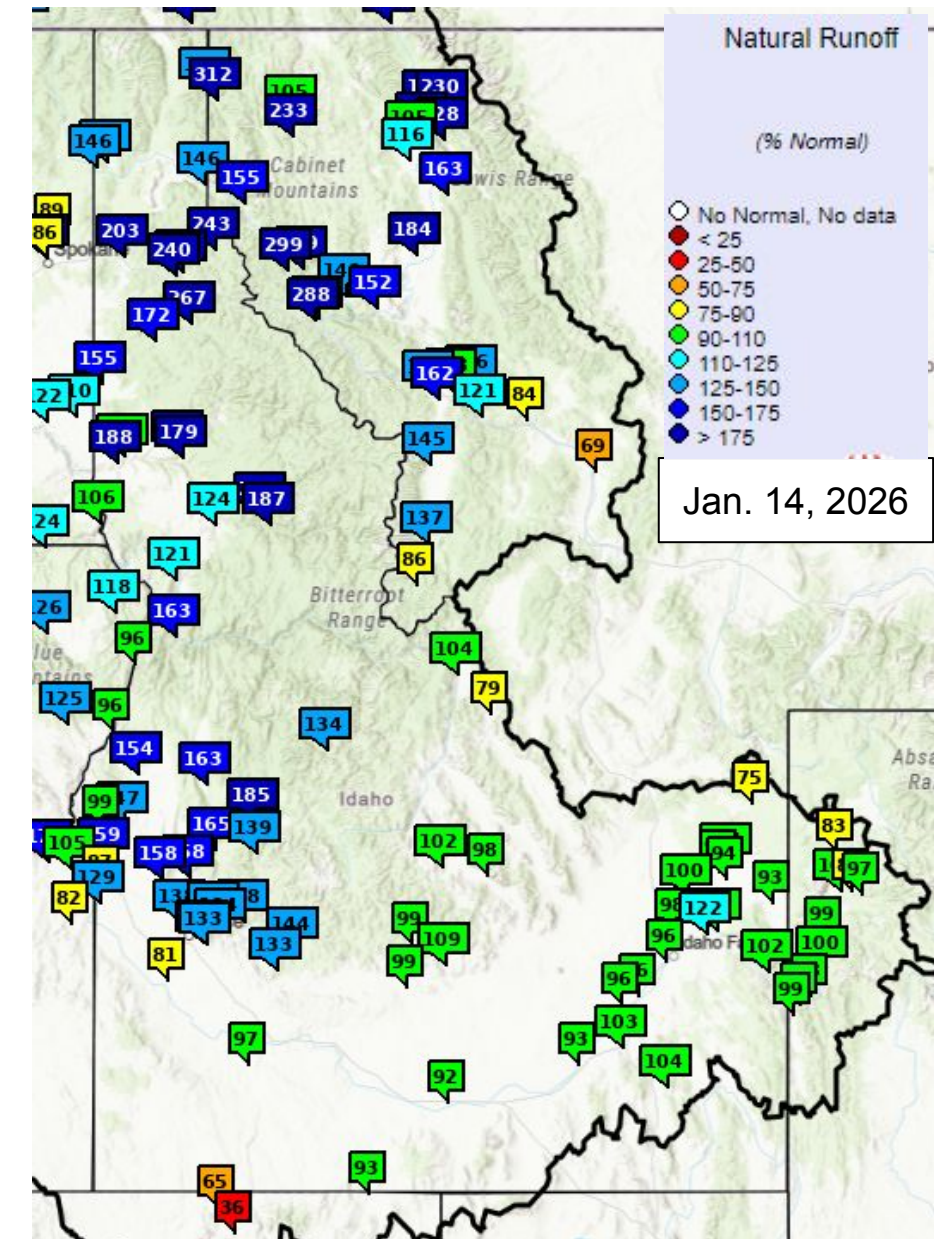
Natural Runoff

(% Normal)

No Normal, No data
< 25
25-50
50-75
75-90
90-110
110-125
125-150
150-175
> 175

Jan. 14, 2026

312
105
233
1230
105
28
116
146
146
155
163
Cabinet Mountains
Lewis Range
89
86
203
243
240
299
184
Spokane
267
148
288
152
172
155
162
121
84
122
10
188
179
145
69
106
124
187
24
137
121
86
118
Bitterroot Range
126
163
96
104
125
96
79
134
154
163
75
185
99
17
Idaho
165
139
83
105
59
102
98
158
58
94
97
87
100
93
129
82
13
133
78
144
98
122
99
133
99
109
96
102
100
81
96
99
103
93
97
104
92
93
65
36